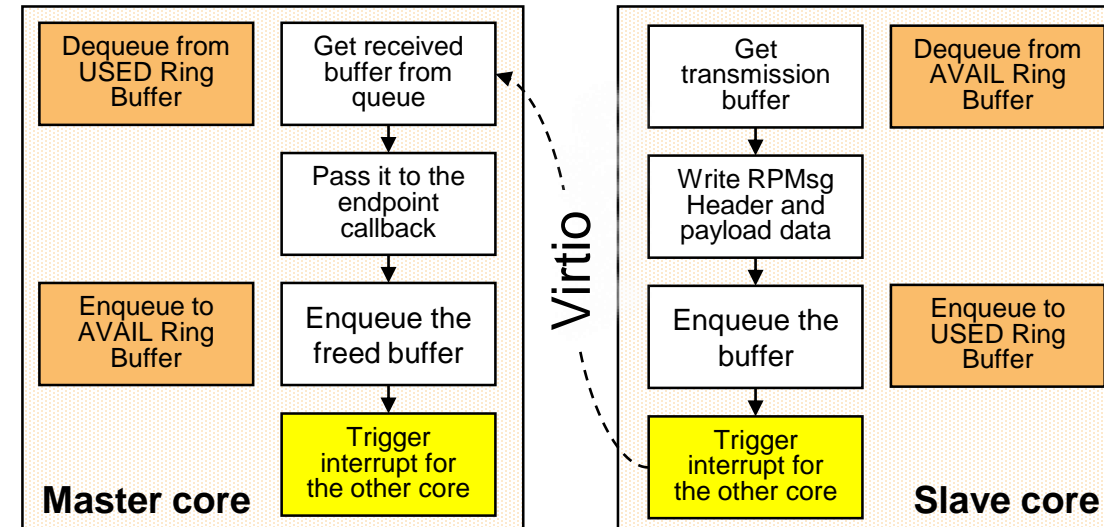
Dequeue from USED Ring Buffer

Get received buffer from queue

Pass it to the endpoint callback

Enqueue to AVAIL Ring Buffer

Enqueue the freed buffer

Trigger interrupt for the other core

Master core

Virtio

Get transmission buffer

Write RPMsg Header and payload data

Enqueue the buffer

Trigger interrupt for the other core

Dequeue from AVAIL Ring Buffer

Enqueue to USED Ring Buffer

Slave core